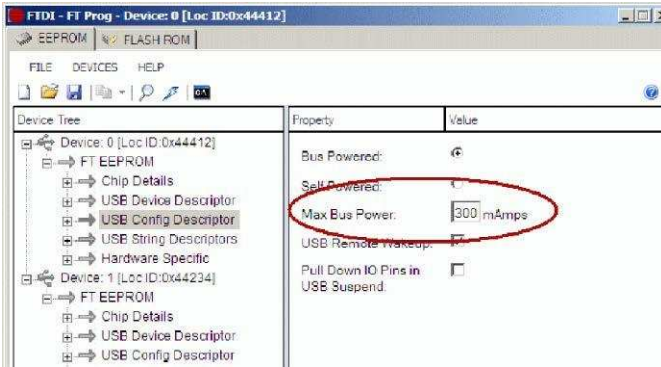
FTDI - FT Prog - Device: 0 [Loc ID:0x44412]

EEPROM | FLASH ROM

FILE DEVICES HELP

| Device Tree | Property | Value |
|---|---|---|
| Device: 0 [Loc ID:0x44412] | Bus Powered: | |
| FT EEPROM | Self Powered: | |
| Chip Details | Max Bus Power: | 300 mAmps |
| USB Device Descriptor | USB Remote Wakeup: | |
| USB Config Descriptor | Pull Down IO Pins in USB Suspend: | |
| USB String Descriptors | | |
| Hardware Specific | | |
| Device: 1 [Loc ID:0x44234] | | |
| FT EEPROM | | |
| Chip Details | | |
| USB Device Descriptor | | |
| USB Config Descriptor | | |